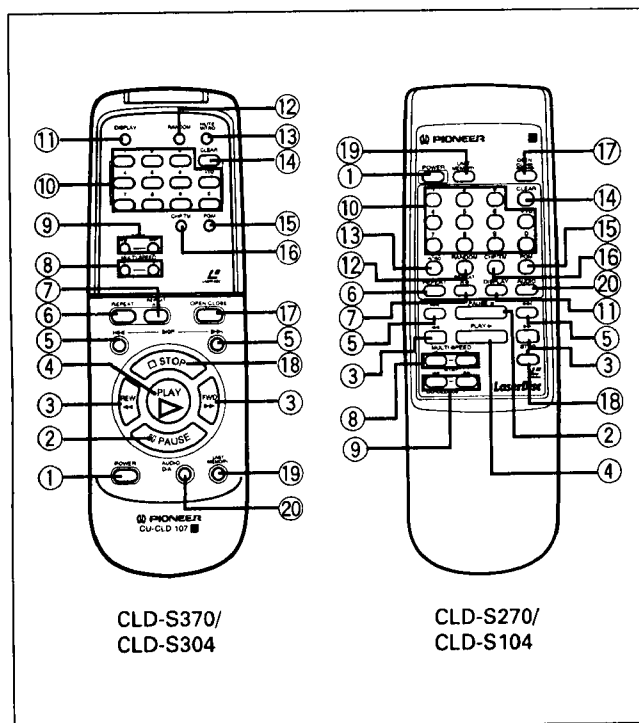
⑪ DISPLAY
⑫ RANDOM
⑬ MULTI SPEED
⑭ CLEAR
⑩
⑨
⑮ PGM
⑯ CHP/TM
⑧ MULTI-SPEED
⑦
⑥ REPEAT
⑰ OPEN/CLOSE
⑤ SKIP ⑤
④ STOP ⑱
PLAY
③ REW FWD ③
② PAUSE
① POWER
AUDIO D/A
LAST MEMORY ⑲
⑳
PIONEER
CU-CLD 107

⑲ LAST MEMORY
① POWER
OPEN CLOSE ⑰
PIONEER
⑩
CLEAR ⑭
⑬
⑮
⑫ RANDOM
CHP/TM ⑯
⑥
PGM ⑳
⑦
⑪
⑤ PAUSE
⑤
③ PLAY
③
MULTI SPEED
⑧
STOP ⑱
LaserDisc
⑨
②
④

CLD-S370/
CLD-S304

CLD-S270/
CLD-S104